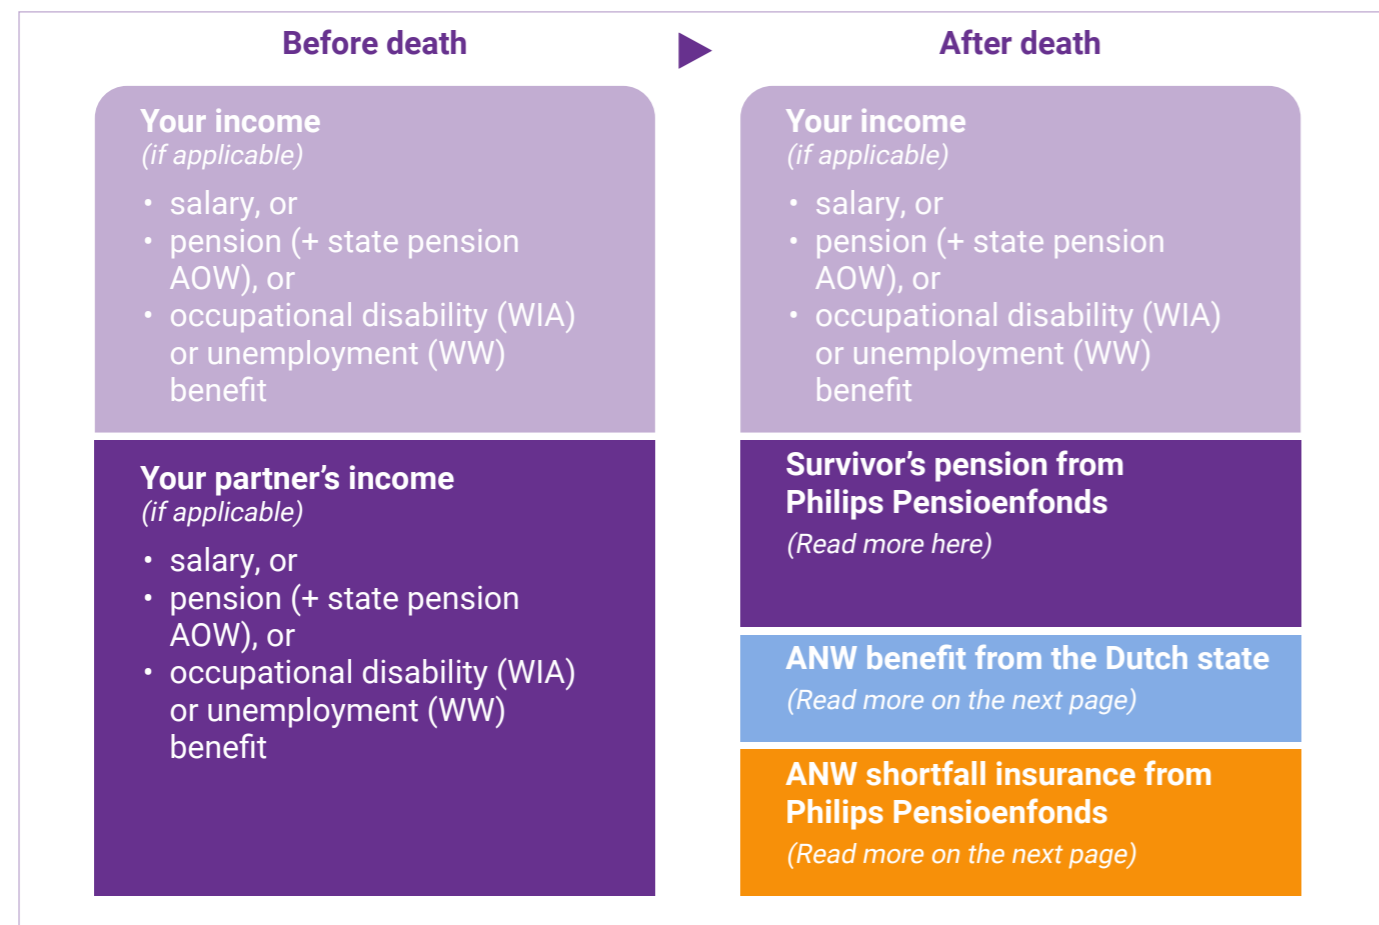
Before death

After death

Your income
(if applicable)

- salary, or
- pension (+ state pension AOW), or
- occupational disability (WIA) or unemployment (WW) benefit

Your partner's income
(if applicable)

- salary, or
- pension (+ state pension AOW), or
- occupational disability (WIA) or unemployment (WW) benefit

Your income
(if applicable)

- salary, or
- pension (+ state pension AOW), or
- occupational disability (WIA) or unemployment (WW) benefit

Survivor's pension from Philips Pensioenfonds
(Read more here)

ANW benefit from the Dutch state
(Read more on the next page)

ANW shortfall insurance from Philips Pensioenfonds
(Read more on the next page)